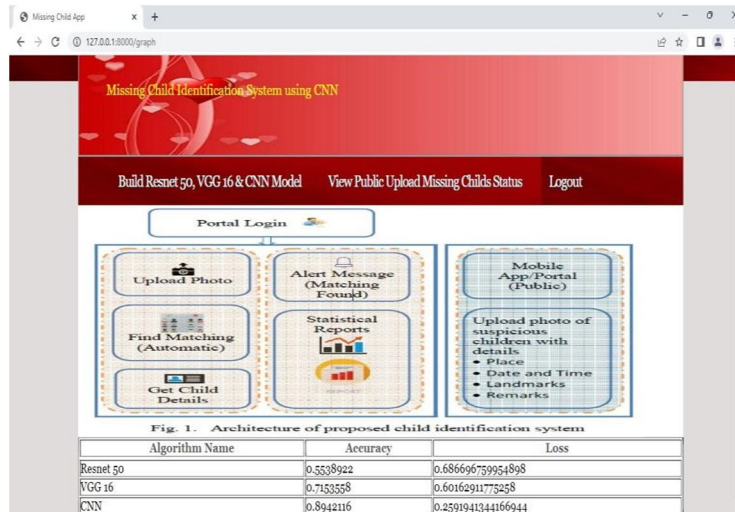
Missing Child App × +

← → C ⓘ 127.0.0.1:8000/graph

Missing Child Identification System using CNN

Build Resnet 50, VGG 16 & CNN Model View Public Upload Missing Childs Status Logout

Portal Login

Upload Photo

Alert Message (Matching Found)

Mobile App/Portal (Public)

Find Matching (Automatic)

Statistical Reports

Upload photo of suspicious children with details
• Place
• Date and Time
• Landmarks
• Remarks

Get Child Details

REPORT

Fig. 1. Architecture of proposed child identification system

| Algorithm Name | Accuracy | Loss |
|---|---|---|
| Resnet 50 | 0.5538922 | 0.686696759954898 |
| VGG 16 | 0.7153558 | 0.6016291177525 8 |
| CNN | 0.8942116 | 0.2591941344166944 |